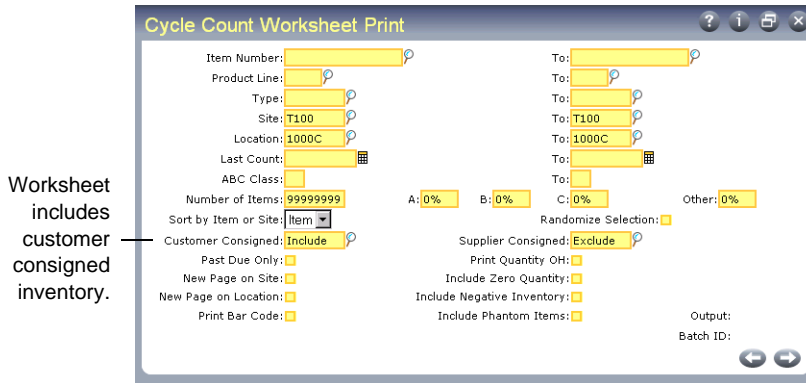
Cycle Count Worksheet Print

Item Number: To:
Product Line: To:
Type: To:
Site: T100 To: T100
Location: 1000C To: 1000C
Last Count: To:
ABC Class: To:
Number of Items: 99999999 A: 0% B: 0% C: 0% Other: 0%
Sort by Item or Site: Item Randomize Selection:
Customer Consigned: Include Supplier Consigned: Exclude
Past Due Only: Print Quantity OH:
New Page on Site: Include Zero Quantity:
New Page on Location: Include Negative Inventory:
Print Bar Code: Include Phantom Items: Output:
Batch ID:

Worksheet includes customer consigned inventory.